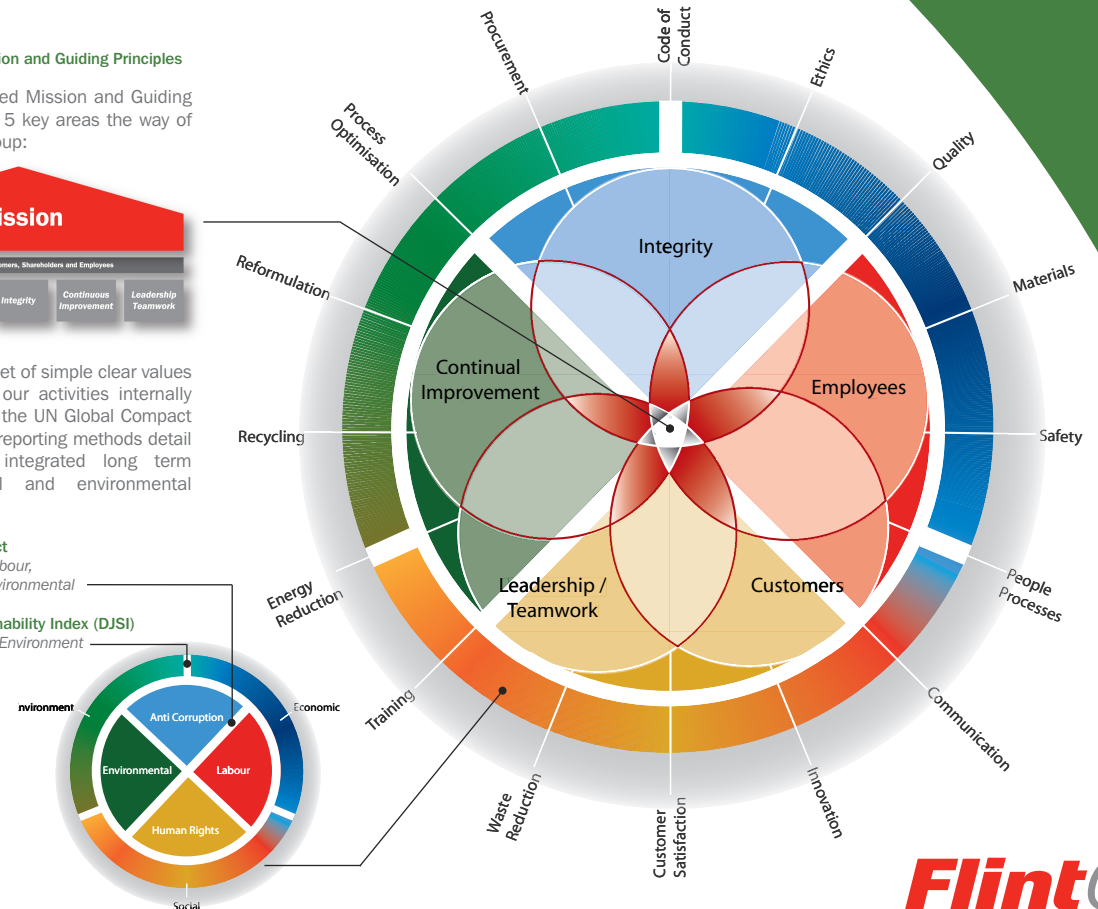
ion and Guiding Principles

ed Mission and Guiding 5 key areas the way of oup:

ission

mers, Shareholders and Employees

Integrity

Continuous Improvement

Leadership Teamwork

et of simple clear values our activities internally the UN Global Compact reporting methods detail integrated long term l and environmental

ct
bour,
vironmental

ability Index (DJSI)
Environment

nvironment

Economic

Anti Corruption

Environmental

Labour

Human Rights

Social

Code of Conduct

Procurement

Ethics

Process Optimisation

Quality

Materials

Reformulation

Integrity

Continual Improvement

Employees

Recycling

Safety

Leadership / Teamwork

Customers

Energy Reduction

People Processes

Training

Communication

Waste Reduction

Customer Satisfaction

Innovation

Flint